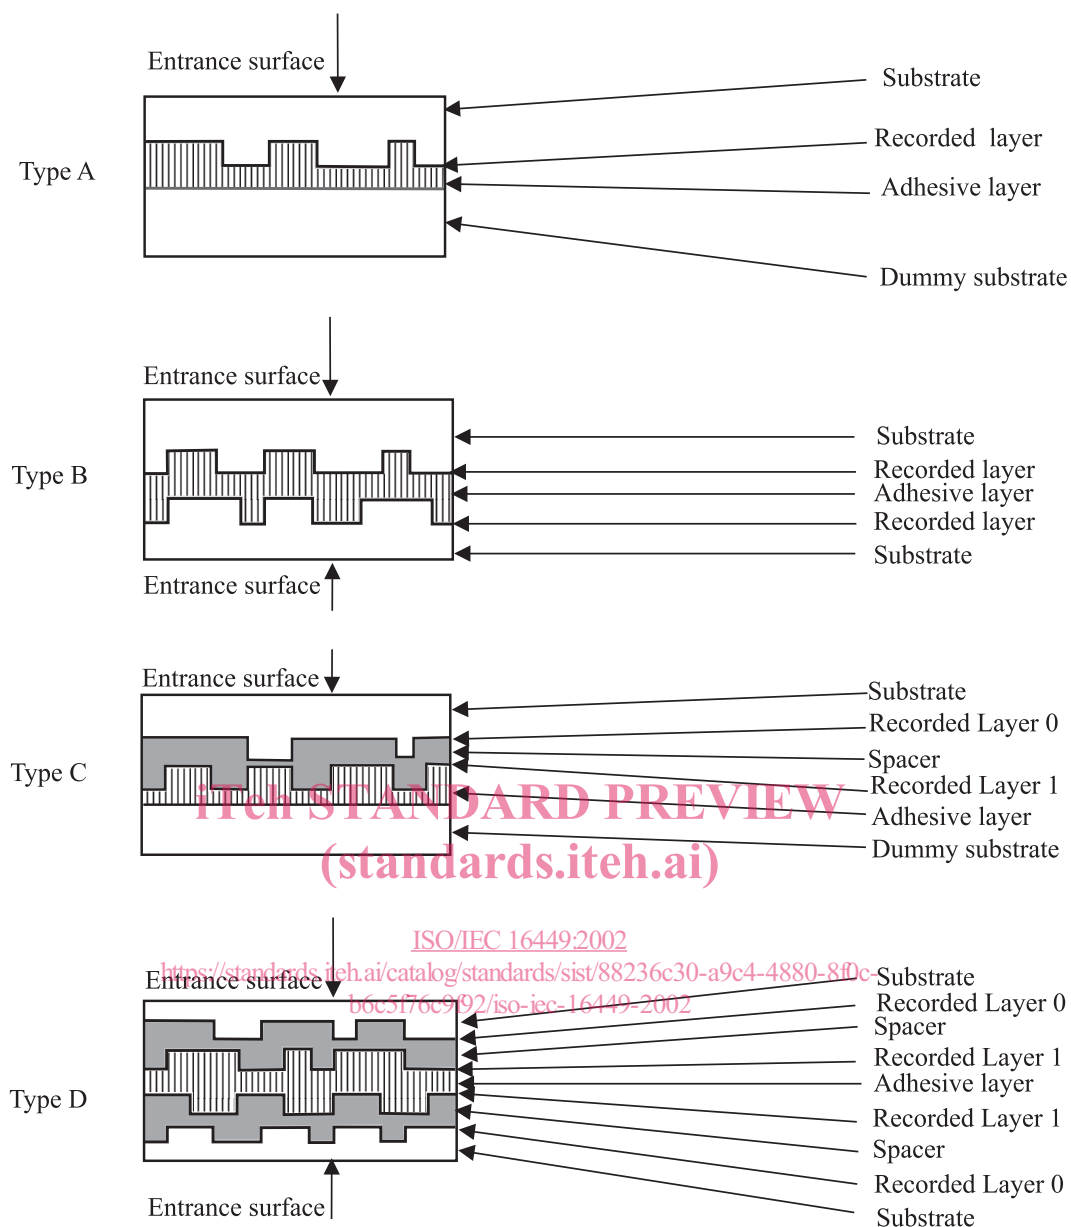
Entrance surface

Type A

Substrate
Recorded layer
Adhesive layer
Dummy substrate

Entrance surface

Type B

Substrate
Recorded layer
Adhesive layer
Recorded layer
Substrate

Entrance surface

Entrance surface

Type C

Substrate
Recorded Layer 0
Spacer
Recorded Layer 1
Adhesive layer
Dummy substrate

iTeh STANDARD PREVIEW
(standards.iteh.ai)

ISO/IEC 16449:2002
https://standards.iteh.ai/catalog/standards/sist/88236c30-a9c4-4880-8f0c-b6c5f76c9f92/iso-iec-16449-2002

Entrance surface

Type D

Substrate
Recorded Layer 0
Spacer
Recorded Layer 1
Adhesive layer
Recorded Layer 1
Spacer
Recorded Layer 0
Substrate

Entrance surface